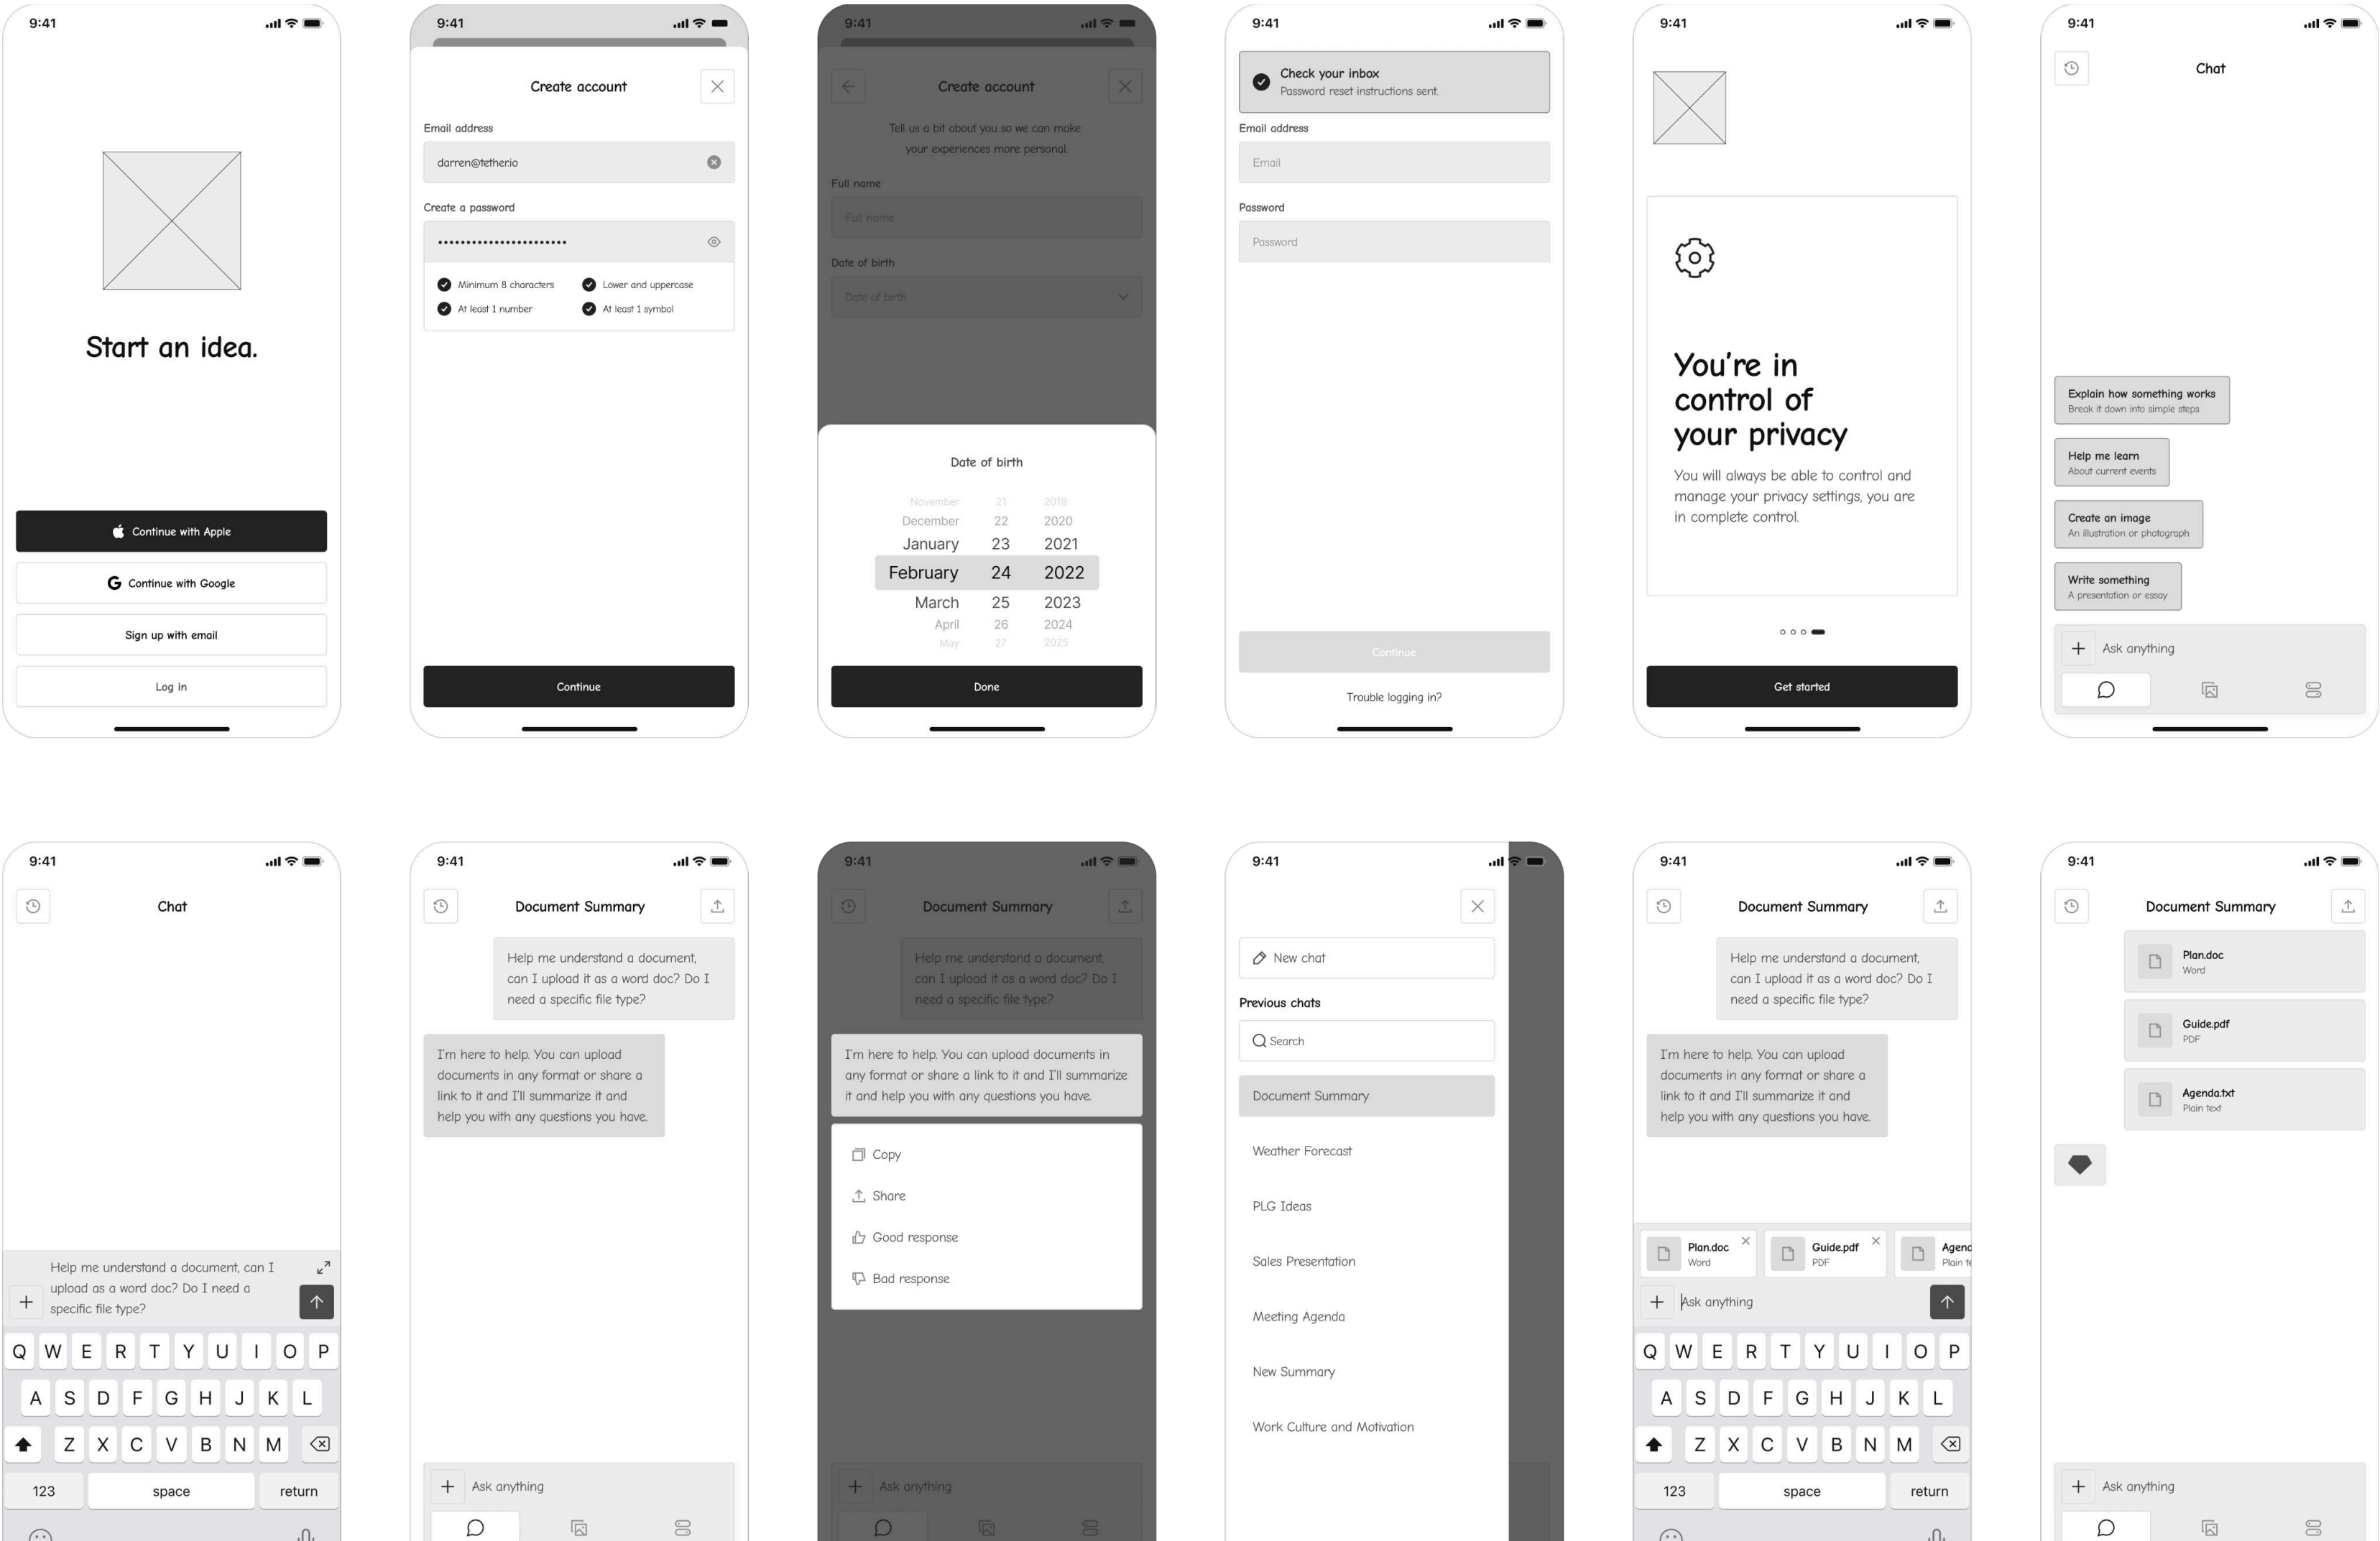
9:41

Start an idea.

Continue with Apple

Continue with Google

Sign up with email

Log in

9:41

Create account

Email address

darren@tetherio

Create a password

••••••••••••••••••••••

Minimum 8 characters
Lower and uppercase
At least 1 number
At least 1 symbol

Continue

9:41

Create account

Tell us a bit about you so we can make your experiences more personal.

Full name

Full name

Date of birth

Date of birth

Date of birth

| November | 21 | 2019 |
|---|---|---|
| December | 22 | 2020 |
| January | 23 | 2021 |
| February | 24 | 2022 |
| March | 25 | 2023 |
| April | 26 | 2024 |
| May | 27 | 2025 |

Done

9:41

Check your inbox
Password reset instructions sent.

Email address

Email

Password

Password

Continue

Trouble logging in?

9:41

You're in control of your privacy

You will always be able to control and manage your privacy settings, you are in complete control.

Get started

9:41

Chat

Explain how something works
Break it down into simple steps

Help me learn
About current events

Create an image
An illustration or photograph

Write something
A presentation or essay

Ask anything

9:41

Chat

Help me understand a document, can I upload as a word doc? Do I need a specific file type?

Q W E R T Y U I O P
A S D F G H J K L
Z X C V B N M
123 space return

9:41

Document Summary

Help me understand a document, can I upload it as a word doc? Do I need a specific file type?

I'm here to help. You can upload documents in any format or share a link to it and I'll summarize it and help you with any questions you have.

Ask anything

9:41

Document Summary

Help me understand a document, can I upload it as a word doc? Do I need a specific file type?

I'm here to help. You can upload documents in any format or share a link to it and I'll summarize it and help you with any questions you have.

Copy

Share

Good response

Bad response

Ask anything

9:41

New chat

Previous chats

Search

Document Summary

Weather Forecast

PLG Ideas

Sales Presentation

Meeting Agenda

New Summary

Work Culture and Motivation

9:41

Document Summary

Help me understand a document, can I upload it as a word doc? Do I need a specific file type?

I'm here to help. You can upload documents in any format or share a link to it and I'll summarize it and help you with any questions you have.

Plan.doc
Word

Guide.pdf
PDF

Agend
Plain te

Ask anything

Q W E R T Y U I O P
A S D F G H J K L
Z X C V B N M
123 space return

9:41

Document Summary

Plan.doc
Word

Guide.pdf
PDF

Agenda.txt
Plain text

Ask anything